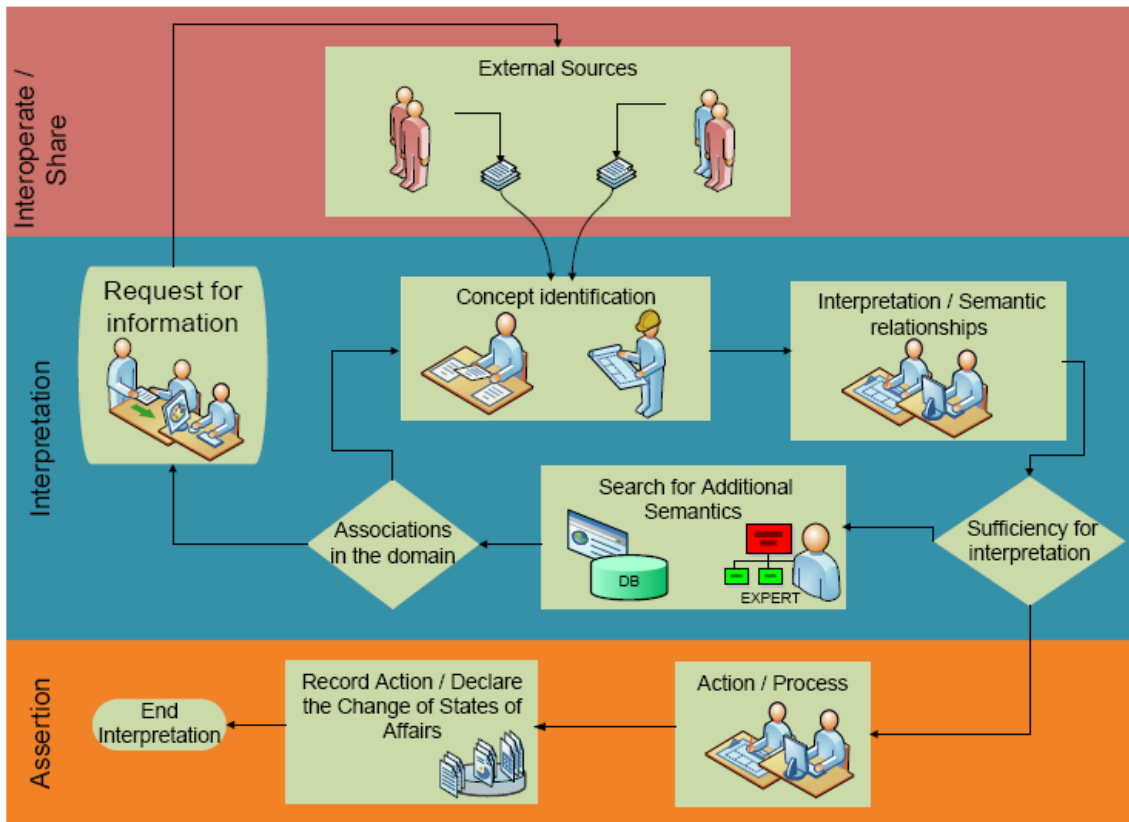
Interoperate / Share

External Sources

Interpretation

Request for information

Concept identification

Interpretation / Semantic relationships

Search for Additional Semantics

DB

EXPERT

Associations in the domain

Sufficiency for interpretation

Assertion

End Interpretation

Record Action / Declare the Change of States of Affairs

Action / Process